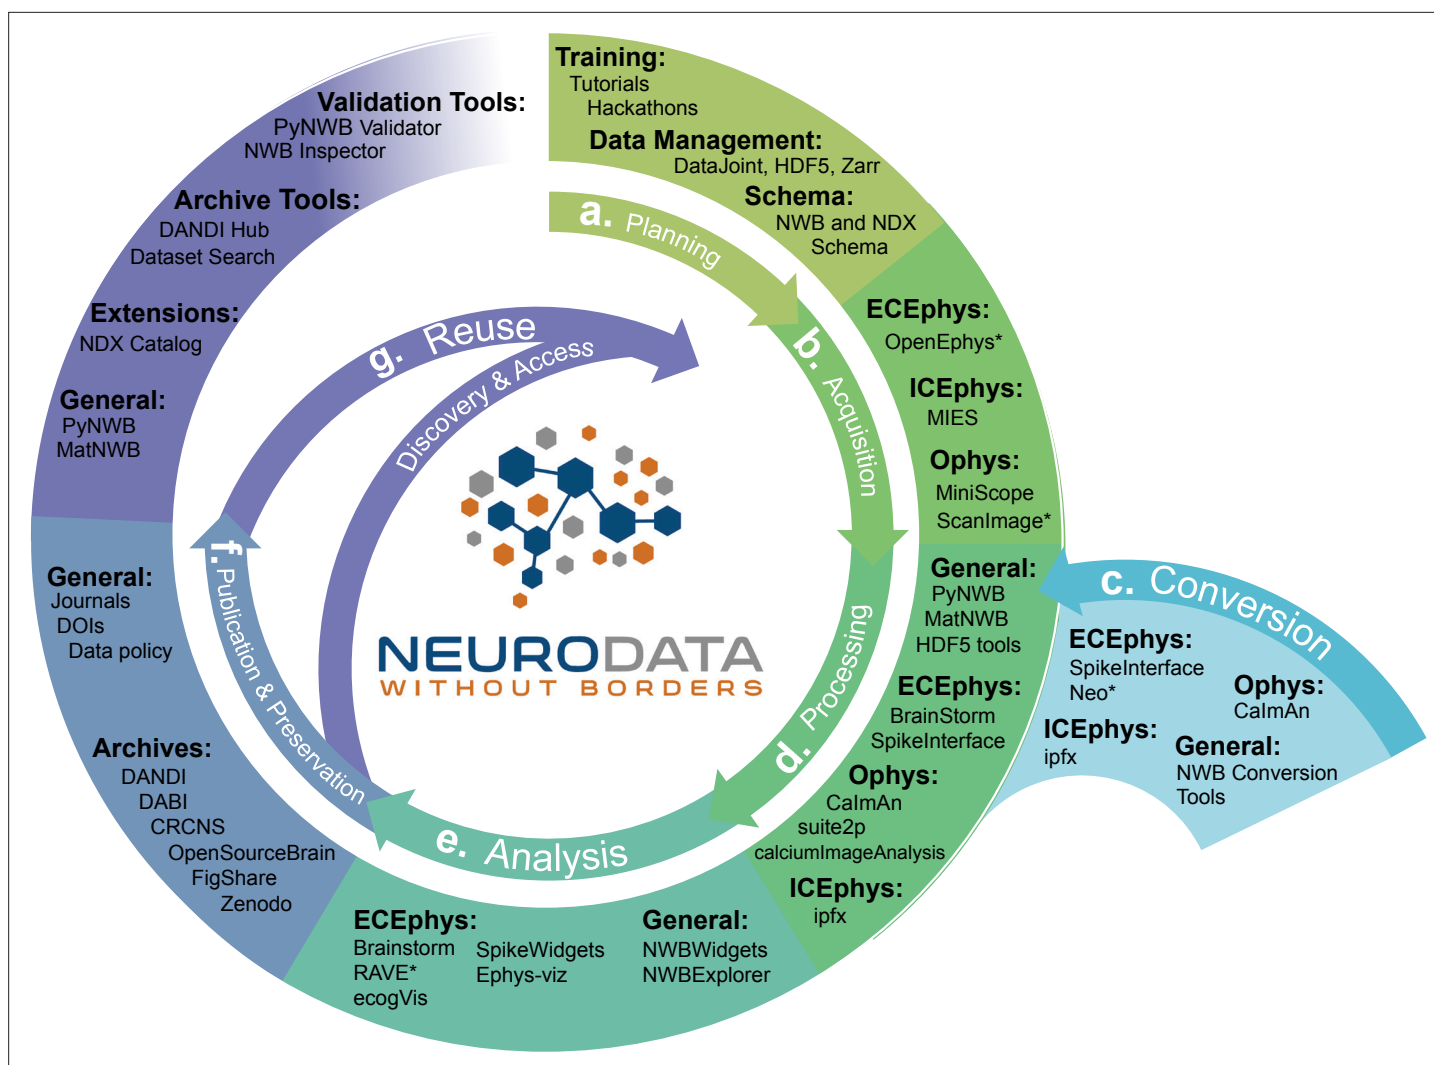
Training:
Tutorials
Hackathons
Data Management:
DataJoint, HDF5, Zarr
Schema:
NWB and NDX Schema

a. Planning

ECEphys:
OpenEphys*
ICEphys:
MIES
Ophys:
MiniScope
ScanImage*

b. Acquisition

c. Conversion

General:
PyNWB
MatNWB
HDF5 tools

ECEphys:
SpikeInterface
Neo*
Ophys:
CalmAn
ICEphys:
ipfx
General:
NWB Conversion Tools

d. Processing

ECEphys:
BrainStorm
SpikeInterface
Ophys:
CalmAn
suite2p
calciumImageAnalysis
ICEphys:
ipfx

e. Analysis

ECEphys:
Brainstorm
RAVE*
ecogVis
SpikeWidgets
Ephys-viz
General:
NWBWidgets
NWBExplorer

f. Publication & Preservation

General:
Journals
DOIs
Data policy
Archives:
DANDI
DABI
CRCNS
OpenSourceBrain
FigShare
Zenodo

g. Reuse
Discovery & Access

Validation Tools:
PyNWB Validator
NWB Inspector
Archive Tools:
DANDI Hub
Dataset Search
Extensions:
NDX Catalog
General:
PyNWB
MatNWB

NEURODATA
WITHOUT BORDERS